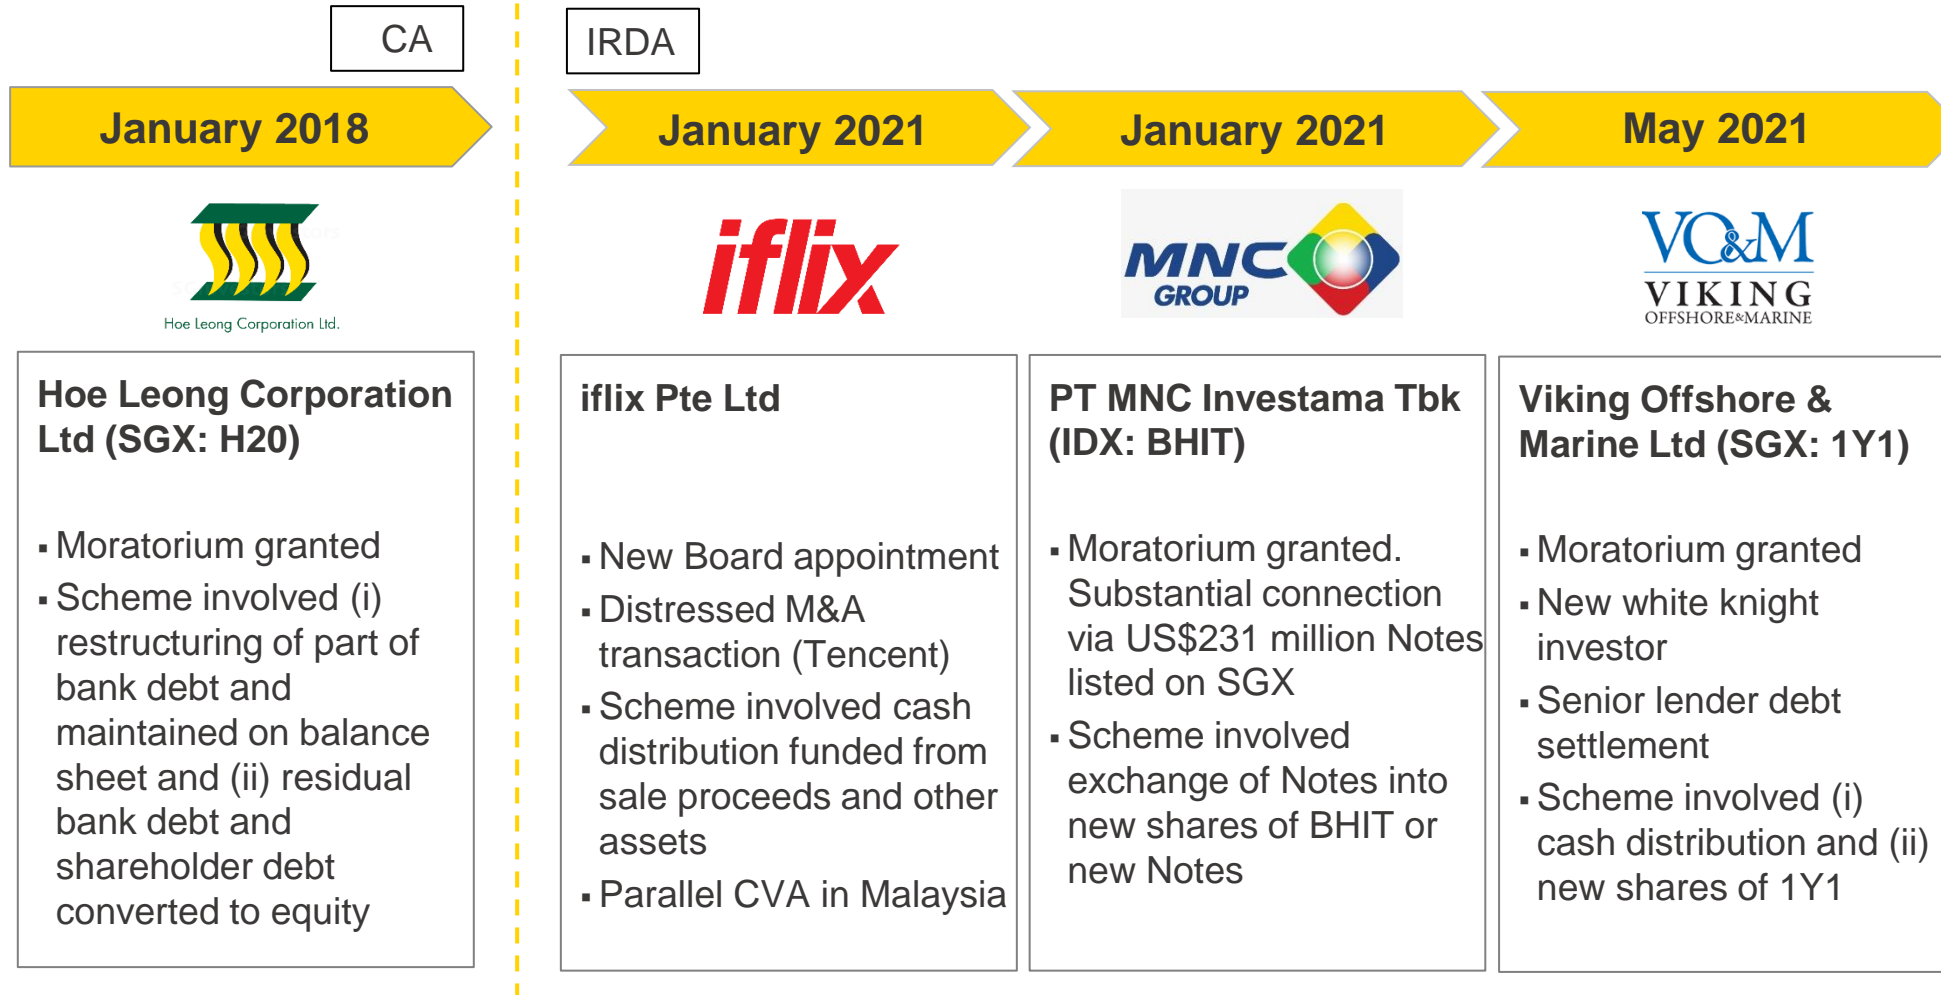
CA

January 2018

Hoe Leong Corporation Ltd.

Hoe Leong Corporation Ltd (SGX: H20)

▪ Moratorium granted
▪ Scheme involved (i) restructuring of part of bank debt and maintained on balance sheet and (ii) residual bank debt and shareholder debt converted to equity

IRDA

January 2021

iflix

iflix Pte Ltd

▪ New Board appointment
▪ Distressed M&A transaction (Tencent)
▪ Scheme involved cash distribution funded from sale proceeds and other assets
▪ Parallel CVA in Malaysia

January 2021

MNC GROUP

PT MNC Investama Tbk (IDX: BHIT)

▪ Moratorium granted. Substantial connection via US$231 million Notes listed on SGX
▪ Scheme involved exchange of Notes into new shares of BHIT or new Notes

May 2021

VO&M VIKING OFFSHORE&MARINE

Viking Offshore & Marine Ltd (SGX: 1Y1)

▪ Moratorium granted
▪ New white knight investor
▪ Senior lender debt settlement
▪ Scheme involved (i) cash distribution and (ii) new shares of 1Y1